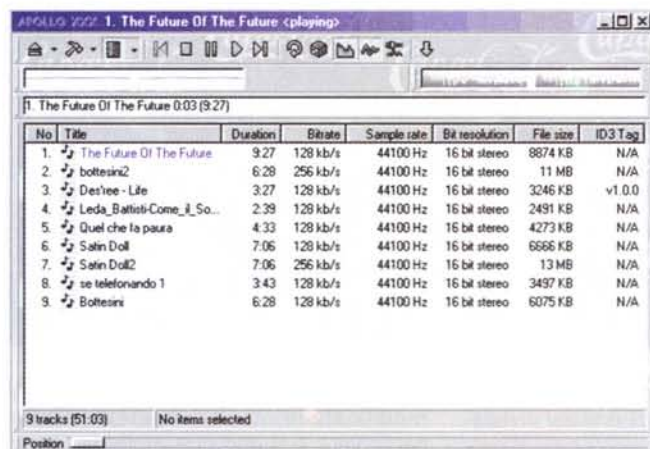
APOLLO 2002 1. The Future Of The Future <playing>

1. The Future Of The Future 0:03 (9:27)

| No | Title | Duration | Bitrate | Sample rate | Bit resolution | File size | ID3 Tag |
|---|---|---|---|---|---|---|---|
| 1. | The Future Of The Future | 9:27 | 128 kb/s | 44100 Hz | 16 bit stereo | 8874 KB | N/A |
| 2. | bottesini2 | 6:28 | 256 kb/s | 44100 Hz | 16 bit stereo | 11 MB | N/A |
| 3. | Des'ree - Life | 3:27 | 128 kb/s | 44100 Hz | 16 bit stereo | 3246 KB | v1.0.0 |
| 4. | Leda_Battisti-Come_il_So... | 2:39 | 128 kb/s | 44100 Hz | 16 bit stereo | 2491 KB | N/A |
| 5. | Quel che la paura | 4:33 | 128 kb/s | 44100 Hz | 16 bit stereo | 4273 KB | N/A |
| 6. | Satin Doll | 7:06 | 128 kb/s | 44100 Hz | 16 bit stereo | 6666 KB | N/A |
| 7. | Satin Doll2 | 7:06 | 256 kb/s | 44100 Hz | 16 bit stereo | 13 MB | N/A |
| 8. | se telefonando 1 | 3:43 | 128 kb/s | 44100 Hz | 16 bit stereo | 3497 KB | N/A |
| 9. | Bottesini | 6:28 | 128 kb/s | 44100 Hz | 16 bit stereo | 6075 KB | N/A |

9 tracks (51:03) No items selected

Position